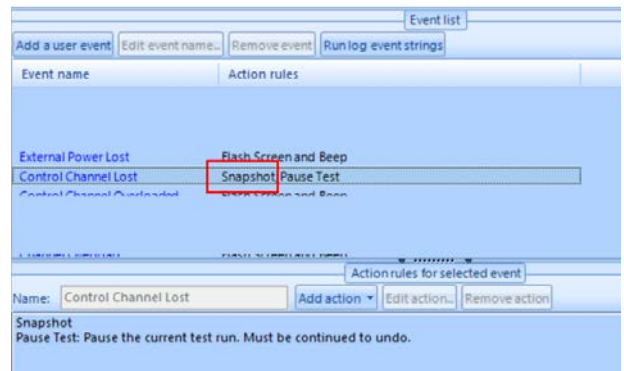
Event list

Add a user event | Edit event name... | Remove event | Run log event strings

| Event name | Action rules |
|---|---|
| External Power Lost | Flash Screen and Beep |
| Control Channel Lost | Snapshot, Pause Test |
| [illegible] | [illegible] |

Action rules for selected event

Name: Control Channel Lost | Add action ▾ | Edit action... | Remove action

Snapshot
Pause Test: Pause the current test run. Must be continued to undo.